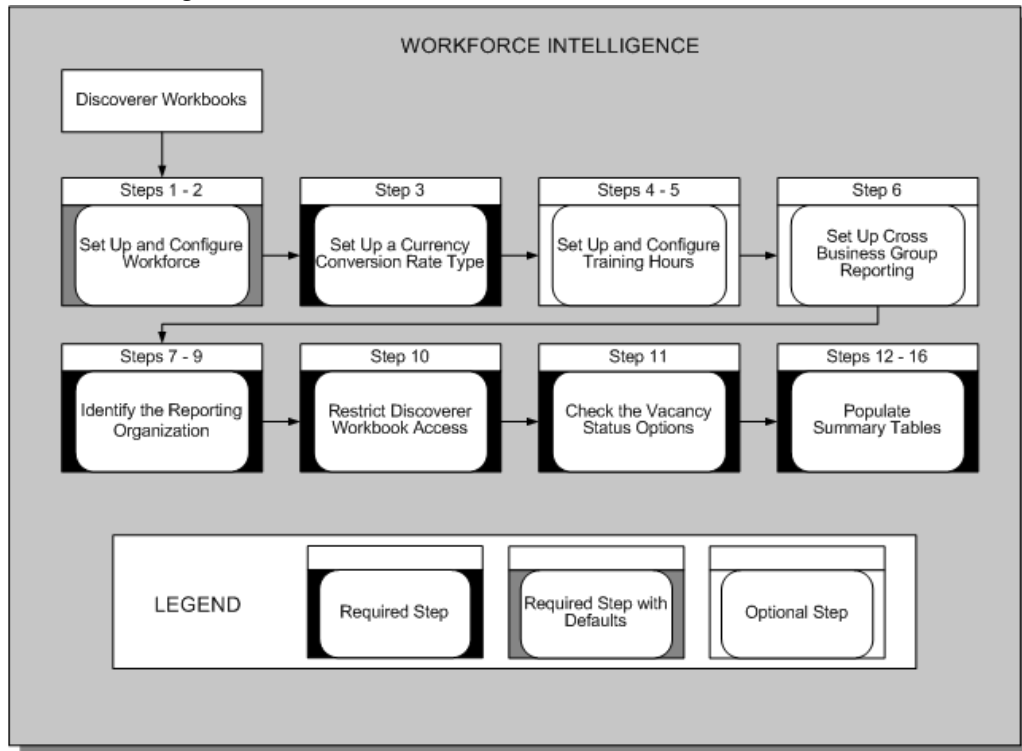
WORKFORCE INTELLIGENCE

Discoverer Workbooks

Steps 1 - 2

Set Up and Configure Workforce

Step 3

Set Up a Currency Conversion Rate Type

Steps 4 - 5

Set Up and Configure Training Hours

Step 6

Set Up Cross Business Group Reporting

Steps 7 - 9

Identify the Reporting Organization

Step 10

Restrict Discoverer Workbook Access

Step 11

Check the Vacancy Status Options

Steps 12 - 16

Populate Summary Tables

LEGEND

Required Step

Required Step with Defaults

Optional Step